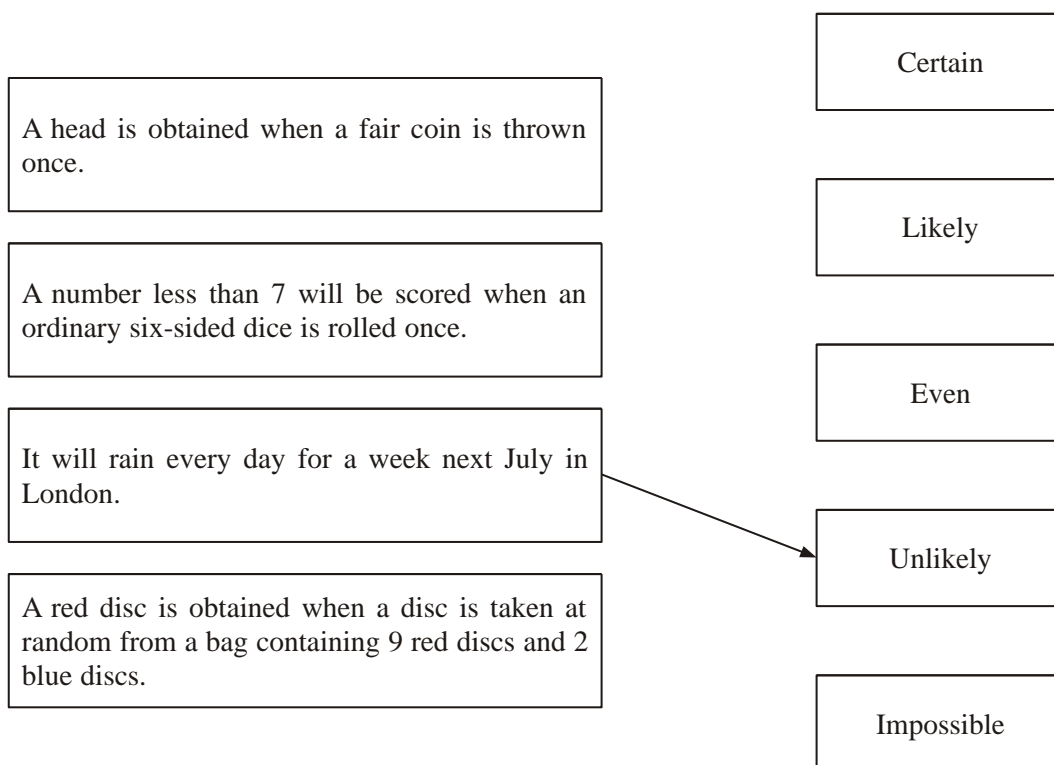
A head is obtained when a fair coin is thrown once.

A number less than 7 will be scored when an ordinary six-sided dice is rolled once.

It will rain every day for a week next July in London.

A red disc is obtained when a disc is taken at random from a bag containing 9 red discs and 2 blue discs.

Certain

Likely

Even

Unlikely

Impossible